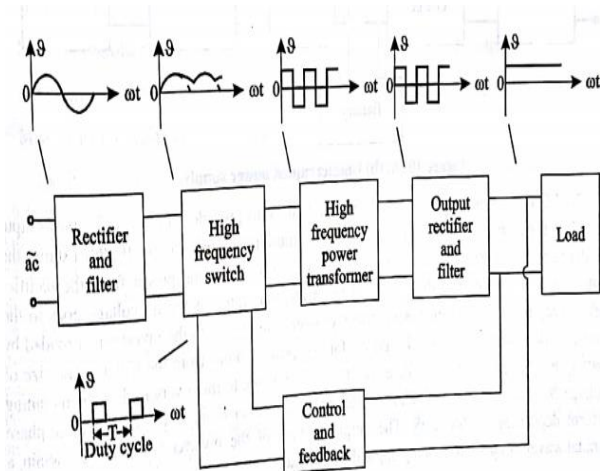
$\vartheta$ 0 $\omega t$
$\vartheta$ 0 $\omega t$
$\vartheta$ 0 $\omega t$
$\vartheta$ 0 $\omega t$
$\vartheta$ 0 $\omega t$

$\tilde{ac}$

Rectifier and filter

High frequency switch

High frequency power transformer

Output rectifier and filter

Load

$\vartheta$ 0 $\omega t$
T
Duty cycle

Control and feedback